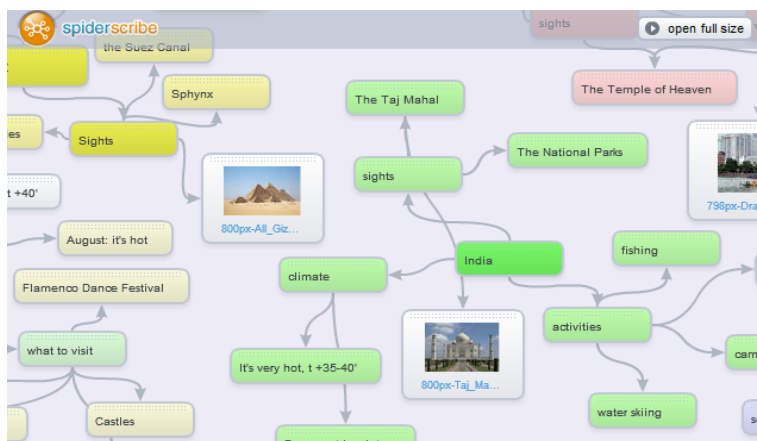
spiderscribe

open full size

the Suez Canal

sights

The Temple of Heaven

Sphynx

es

Sights

The Taj Mahal

sights

The National Parks

t +40'

800px-All_Giz...

798px-Dra

August: it's hot

India

fishing

climate

Flamenco Dance Festival

activities

car

what to visit

800px-Taj_Ma...

It's very hot, t +35-40'

water skiing

Castles